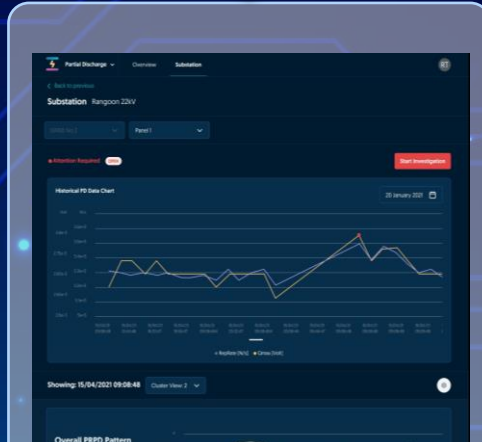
Partial Discharge
Overview
Substation
RT
< Back to previous
Substation Rangoon 22kV
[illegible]
Panel 1
Attention Required
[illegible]
Start Investigation
Historical PD Data Chart
20 January 2021
Showing: 15/04/2021 09:08:48
Cluster View 2
Overall PRPD Pattern